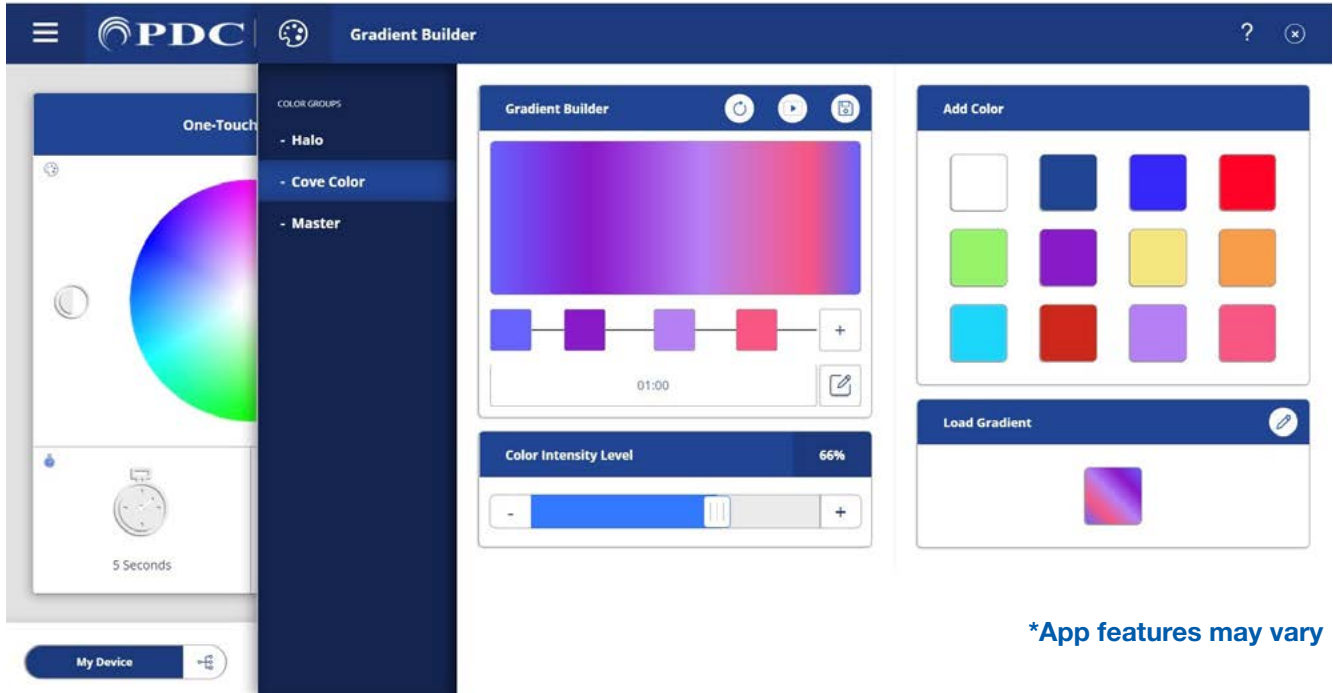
PDC
Gradient Builder
?

One-Touch

5 Seconds

My Device

COLOR GROUPS
- Halo
- Cove Color
- Master

Gradient Builder

+

01:00

Color Intensity Level
66%

-
+

Add Color

Load Gradient

*App features may vary